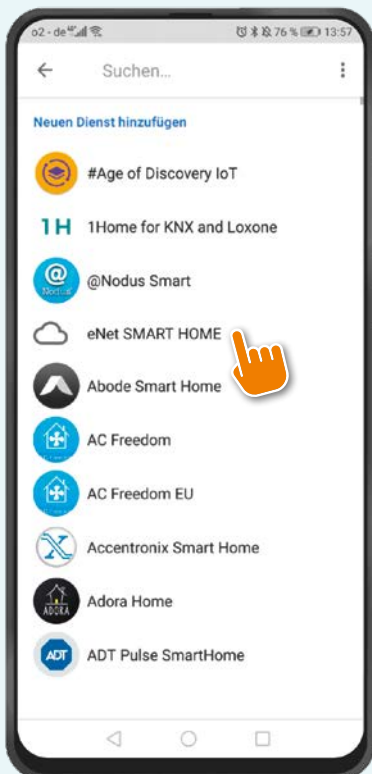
o2 - de 76 % 13:57

Suchen...

Neuen Dienst hinzufügen

#Age of Discovery IoT

1H 1Home for KNX and Loxone

@Nodus Smart

eNet SMART HOME

Abode Smart Home

AC Freedom

AC Freedom EU

Accentronix Smart Home

ADORA Adora Home

ADT ADT Pulse SmartHome